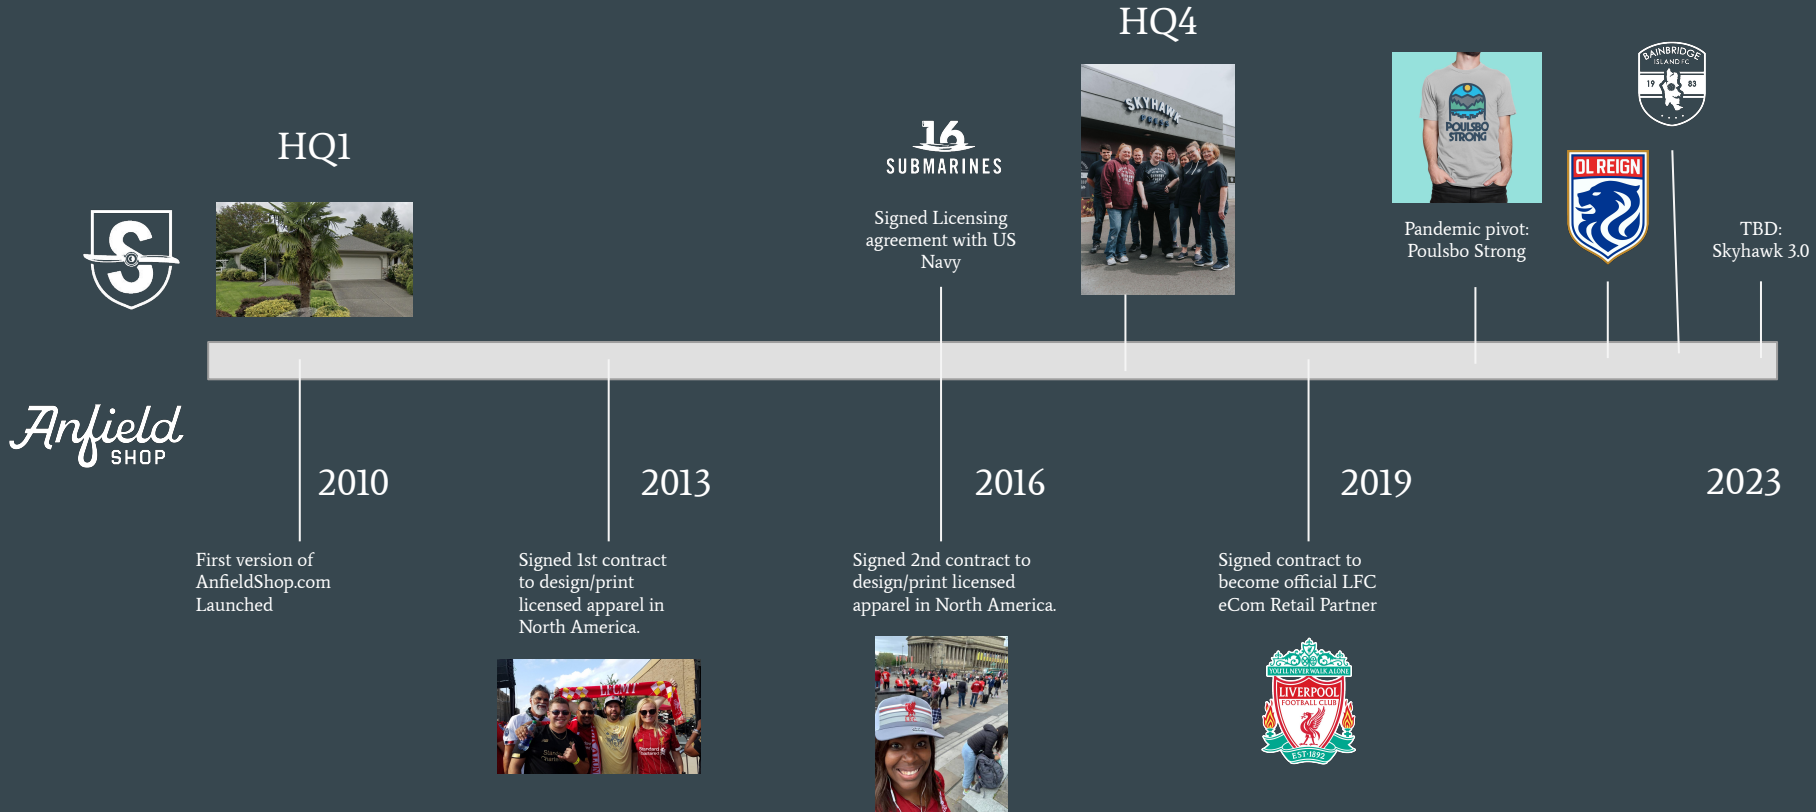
HQ4

HQ1

16 SUBMARINES

Signed Licensing agreement with US Navy

SKYHAWK

POULSBO STRONG

Pandemic pivot: Poulsbo Strong

OL REIGN

BAINBRIDGE ISLAND FC 19 83

TBD: Skyhawk 3.0

Anfield SHOP

2010

First version of AnfieldShop.com Launched

2013

Signed 1st contract to design/print licensed apparel in North America.

2016

Signed 2nd contract to design/print licensed apparel in North America.

2019

Signed contract to become official LFC eCom Retail Partner

2023

YOU'LL NEVER WALK ALONE LIVERPOOL FOOTBALL CLUB EST·1892